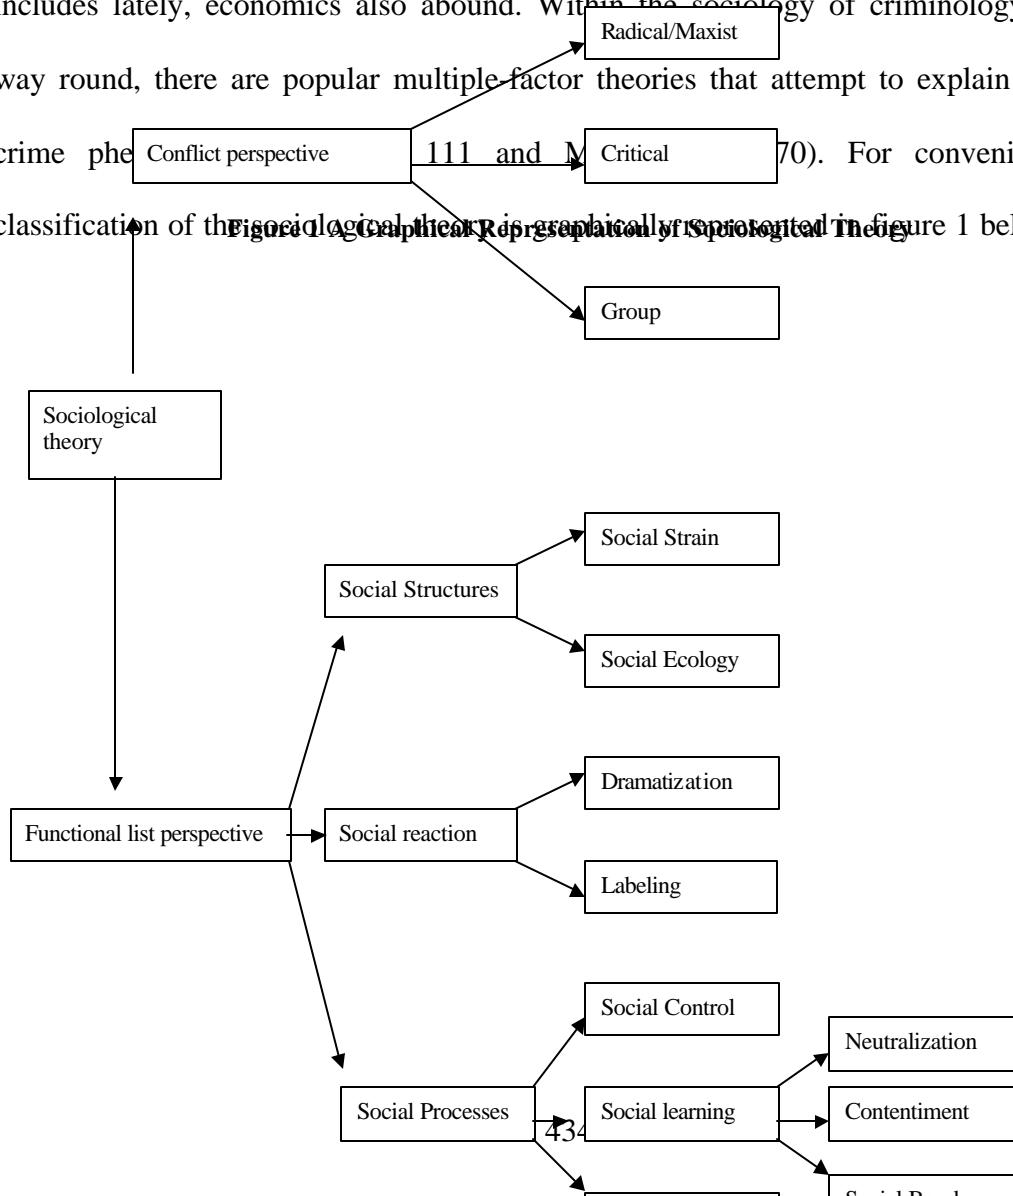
includes lately, economics also abound. Within the sociology of criminology way round, there are popular multiple-factor theories that attempt to explain crime phe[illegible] 111 and M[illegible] 70). For conveni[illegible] classification of the sociological theory is graphically represented in figure 1 bel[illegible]

Figure 1 A Graphical Representation of Sociological Theory

Radical/Maxist

Conflict perspective

Critical

Group

Sociological theory

Social Strain

Social Structures

Social Ecology

Dramatization

Functional list perspective

Social reaction

Labeling

Social Control

Neutralization

Social Processes

Social learning

Contentiment

Social Bond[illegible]

434